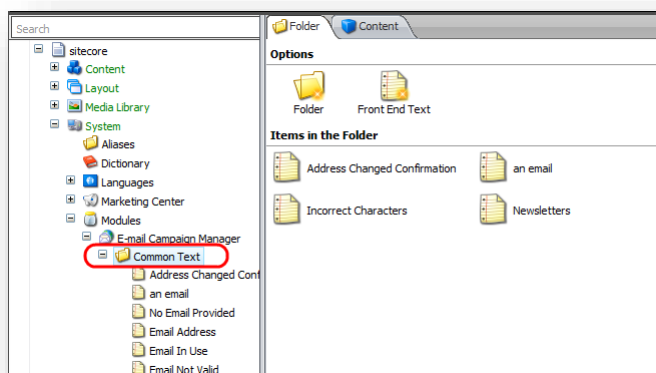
Search

sitecore
Content
Layout
Media Library
System
Aliases
Dictionary
Languages
Marketing Center
Modules
E-mail Campaign Manager
Common Text
Address Changed Conf
an email
No Email Provided
Email Address
Email In Use
Email Not Valid

Folder
Content

Options

Folder
Front End Text

Items in the Folder

Address Changed Confirmation
an email
Incorrect Characters
Newsletters